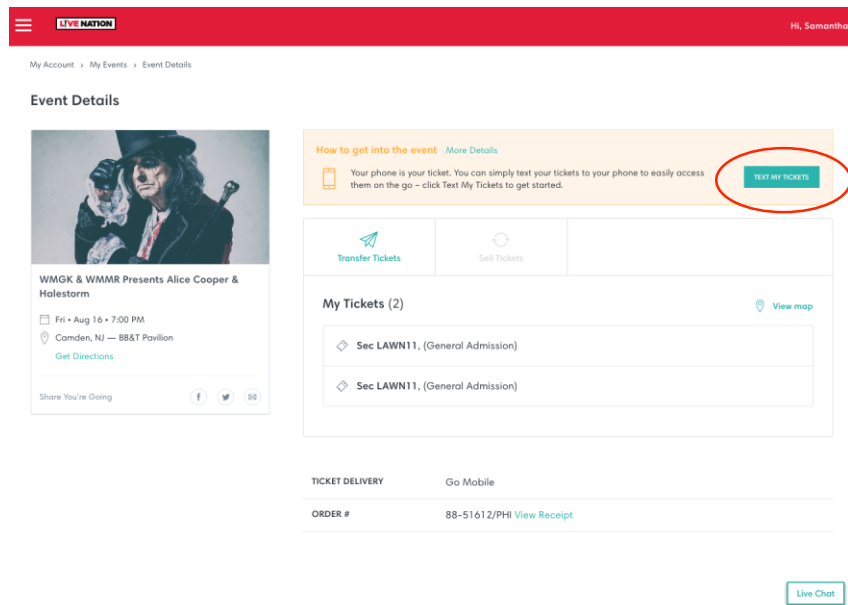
LIVE NATION

Hi, Samantha

My Account › My Events › Event Details

Event Details

WMGK & WMMR Presents Alice Cooper & Halestorm

Fri • Aug 16 • 7:00 PM

Camden, NJ — BB&T Pavilion

Get Directions

Share You're Going

How to get into the event More Details

Your phone is your ticket. You can simply text your tickets to your phone to easily access them on the go – click Text My Tickets to get started.

TEXT MY TICKETS

Transfer Tickets

Sell Tickets

My Tickets (2)

View map

Sec LAWN11, (General Admission)

Sec LAWN11, (General Admission)

| TICKET DELIVERY | Go Mobile |
|---|---|
| ORDER # | 88-51612/PHI View Receipt |

Live Chat